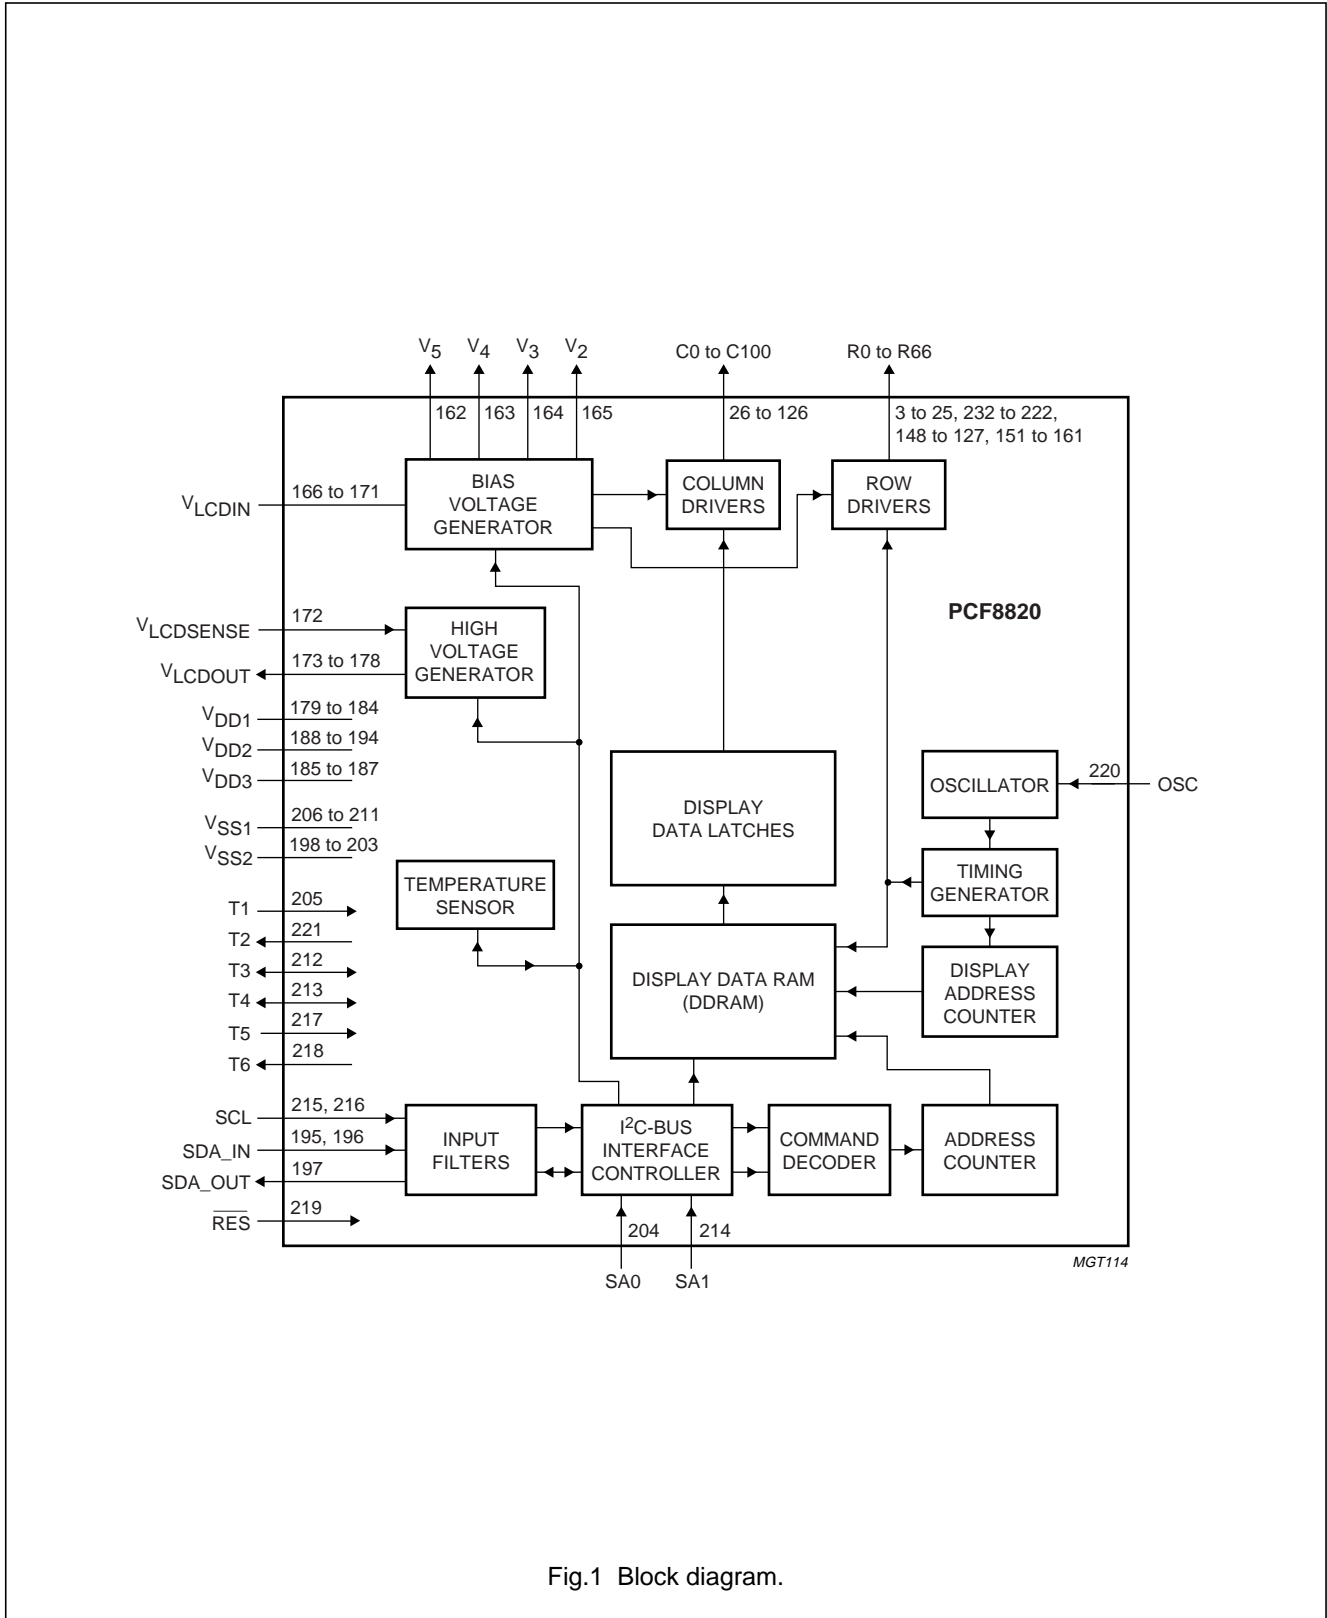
$V_5$ $V_4$ $V_3$ $V_2$

C0 to C100

R0 to R66

162 163 164 165

26 to 126

3 to 25, 232 to 222, 148 to 127, 151 to 161

$V_{LCDIN}$ 166 to 171

BIAS VOLTAGE GENERATOR

COLUMN DRIVERS

ROW DRIVERS

PCF8820

$V_{LCDSENSE}$ 172

$V_{LCDOUT}$ 173 to 178

HIGH VOLTAGE GENERATOR

$V_{DD1}$ 179 to 184

$V_{DD2}$ 188 to 194

$V_{DD3}$ 185 to 187

$V_{SS1}$ 206 to 211

$V_{SS2}$ 198 to 203

DISPLAY DATA LATCHES

OSCILLATOR

220 OSC

TIMING GENERATOR

TEMPERATURE SENSOR

T1 205

T2 221

T3 212

T4 213

T5 217

T6 218

DISPLAY DATA RAM (DDRAM)

DISPLAY ADDRESS COUNTER

SCL 215, 216

SDA_IN 195, 196

SDA_OUT 197

$\overline{RES}$ 219

INPUT FILTERS

$I^2C$-BUS INTERFACE CONTROLLER

COMMAND DECODER

ADDRESS COUNTER

204 214

SA0 SA1

MGT114

Fig.1 Block diagram.